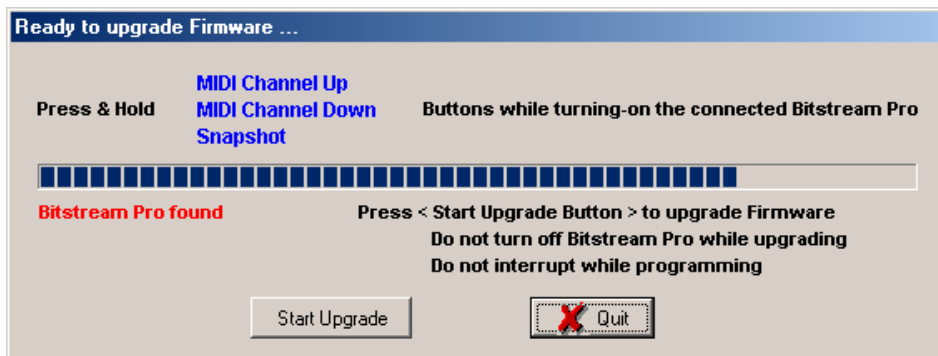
Ready to upgrade Firmware ...

Press & Hold

MIDI Channel Up
MIDI Channel Down
Snapshot

Buttons while turning-on the connected Bitstream Pro

Bitstream Pro found

Press < Start Upgrade Button > to upgrade Firmware
Do not turn off Bitstream Pro while upgrading
Do not interrupt while programming

Start Upgrade

Quit